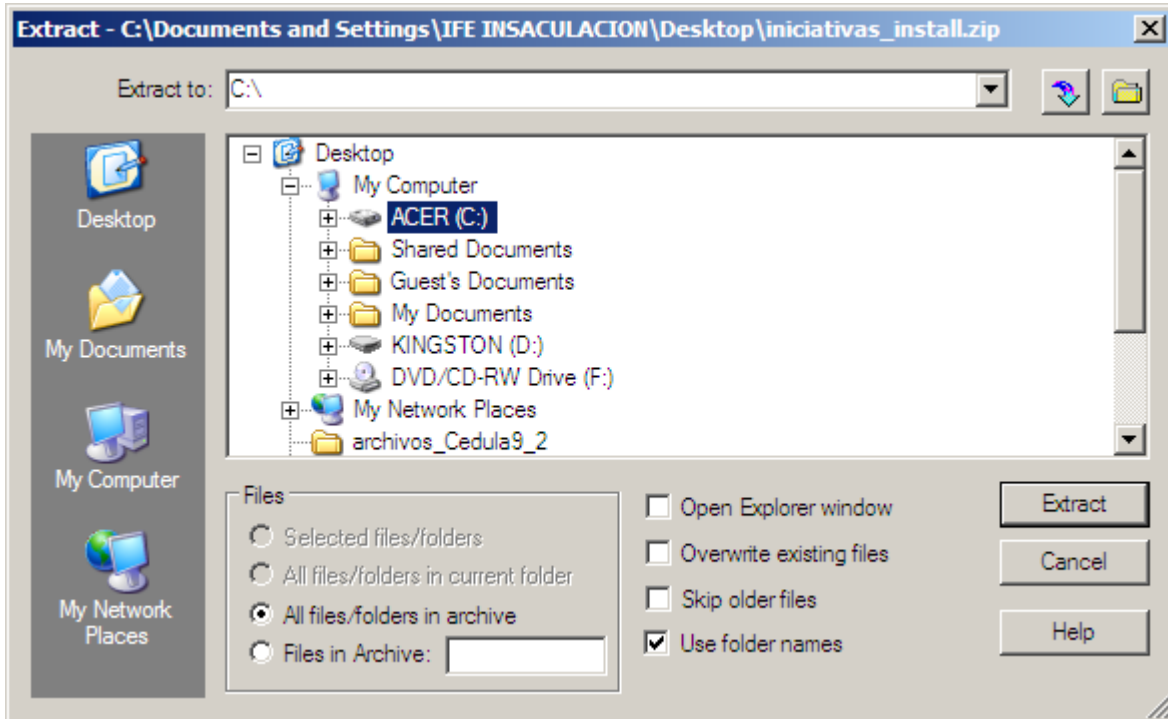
Extract - C:\Documents and Settings\IFE INSACULACION\Desktop\iniciativas_install.zip

Extract to: C:\

Desktop
My Documents
My Computer
My Network Places

Desktop
My Computer
ACER (C:)
Shared Documents
Guest's Documents
My Documents
KINGSTON (D:)
DVD/CD-RW Drive (F:)
My Network Places
archivos_Cedula9_2

Files
Selected files/folders
All files/folders in current folder
All files/folders in archive
Files in Archive:

Open Explorer window
Overwrite existing files
Skip older files
Use folder names

Extract
Cancel
Help